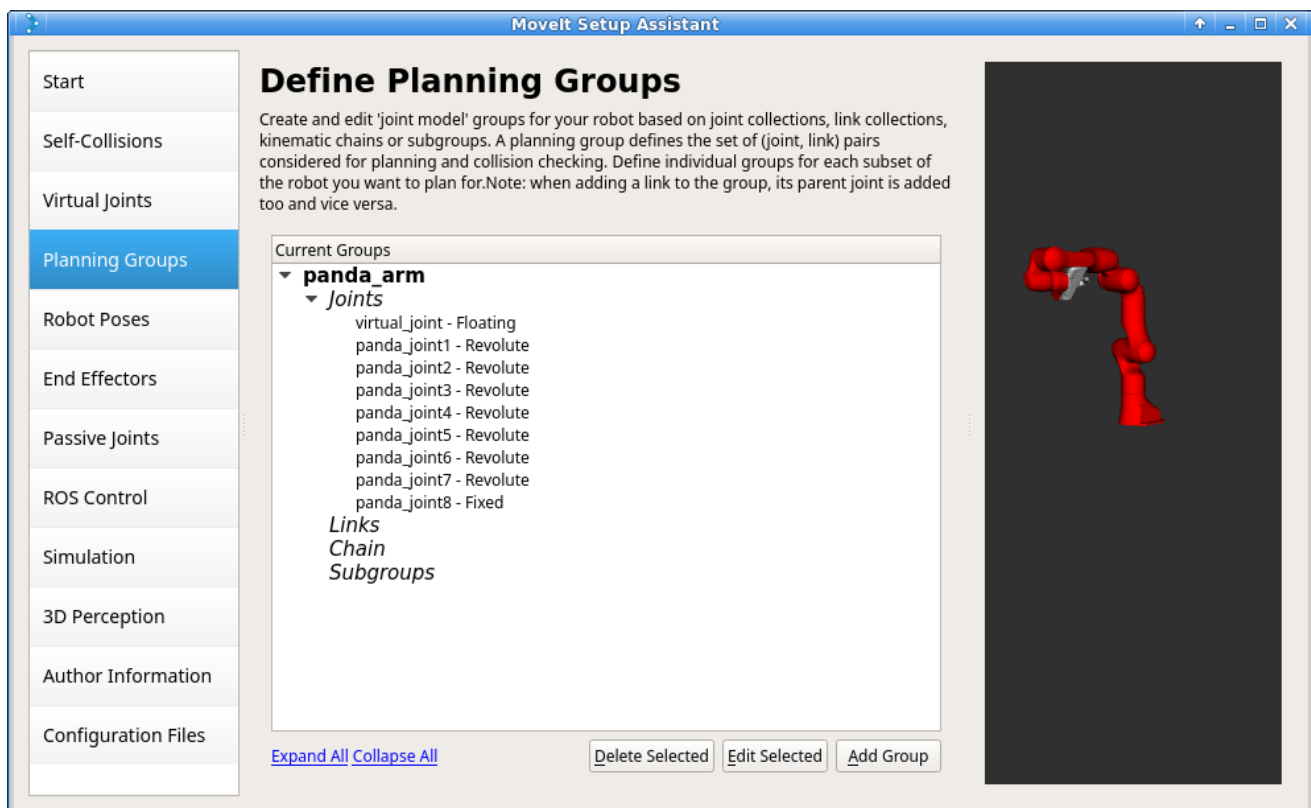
MoveIt Setup Assistant

Start

Self-Collisions

Virtual Joints

Planning Groups

Robot Poses

End Effectors

Passive Joints

ROS Control

Simulation

3D Perception

Author Information

Configuration Files

Define Planning Groups

Create and edit 'joint model' groups for your robot based on joint collections, link collections, kinematic chains or subgroups. A planning group defines the set of (joint, link) pairs considered for planning and collision checking. Define individual groups for each subset of the robot you want to plan for.Note: when adding a link to the group, its parent joint is added too and vice versa.

Current Groups
panda_arm
Joints
virtual_joint - Floating
panda_joint1 - Revolute
panda_joint2 - Revolute
panda_joint3 - Revolute
panda_joint4 - Revolute
panda_joint5 - Revolute
panda_joint6 - Revolute
panda_joint7 - Revolute
panda_joint8 - Fixed
Links
Chain
Subgroups

Expand All Collapse All

Delete Selected Edit Selected Add Group